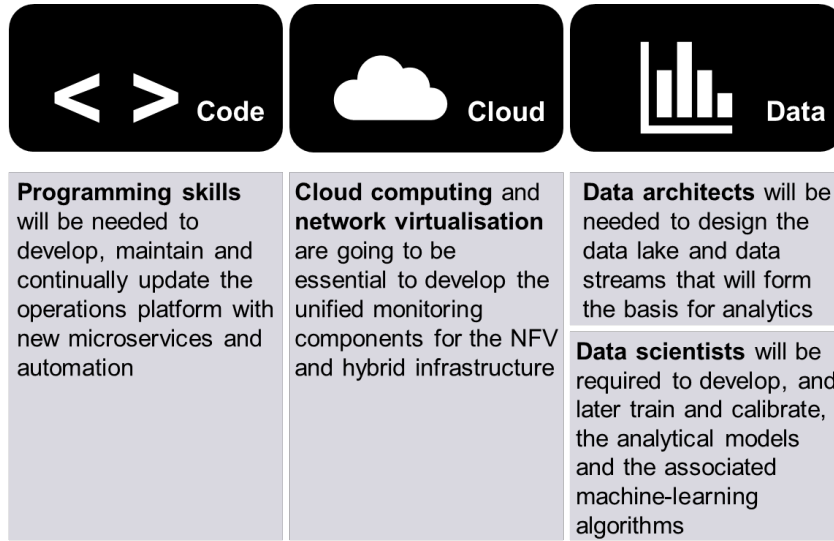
< > Code

Cloud

Data

**Programming skills** will be needed to develop, maintain and continually update the operations platform with new microservices and automation

**Cloud computing** and **network virtualisation** are going to be essential to develop the unified monitoring components for the NFV and hybrid infrastructure

**Data architects** will be needed to design the data lake and data streams that will form the basis for analytics

**Data scientists** will be required to develop, and later train and calibrate, the analytical models and the associated machine-learning algorithms